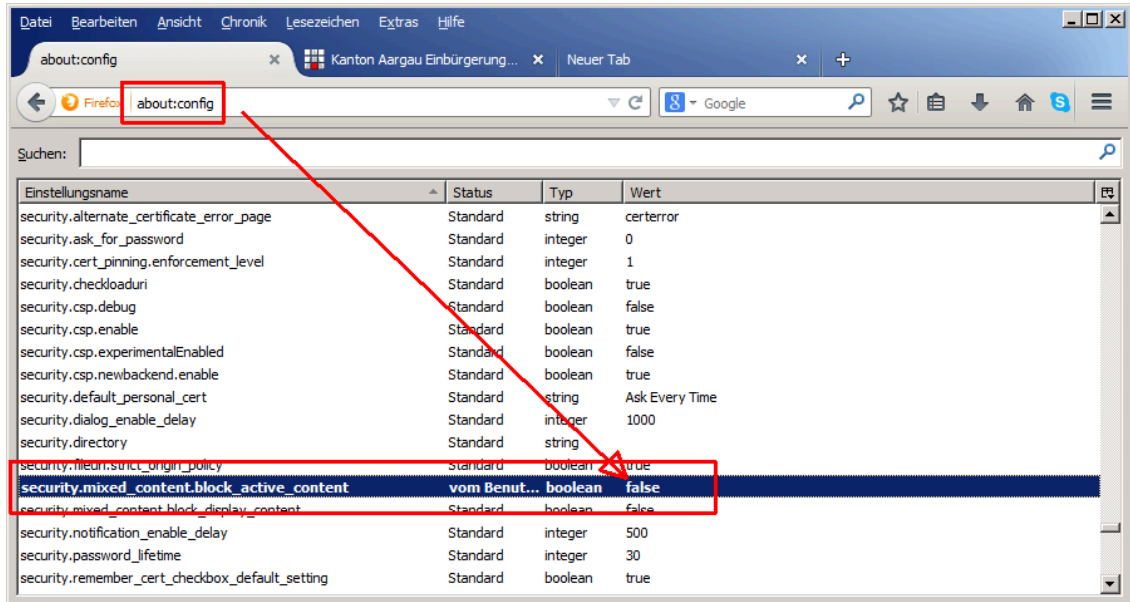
Datei Bearbeiten Ansicht Chronik Lesezeichen Extras Hilfe

about:config ×   Kanton Aargau Einbürgerung... ×   Neuer Tab ×   +

Firefox   about:config   Google

Suchen:

| Einstellungsname | Status | Typ | Wert |
|---|---|---|---|
| security.alternate_certificate_error_page | Standard | string | certerror |
| security.ask_for_password | Standard | integer | 0 |
| security.cert_pinning.enforcement_level | Standard | integer | 1 |
| security.checkloaduri | Standard | boolean | true |
| security.csp.debug | Standard | boolean | false |
| security.csp.enable | Standard | boolean | true |
| security.csp.experimentalEnabled | Standard | boolean | false |
| security.csp.newbackend.enable | Standard | boolean | true |
| security.default_personal_cert | Standard | string | Ask Every Time |
| security.dialog_enable_delay | Standard | integer | 1000 |
| security.directory | Standard | string | |
| security.fileuri.strict_origin_policy | Standard | boolean | true |
| security.mixed_content.block_active_content | vom Benut... | boolean | false |
| security.mixed_content.block_display_content | Standard | boolean | false |
| security.notification_enable_delay | Standard | integer | 500 |
| security.password_lifetime | Standard | integer | 30 |
| security.remember_cert_checkbox_default_setting | Standard | boolean | true |